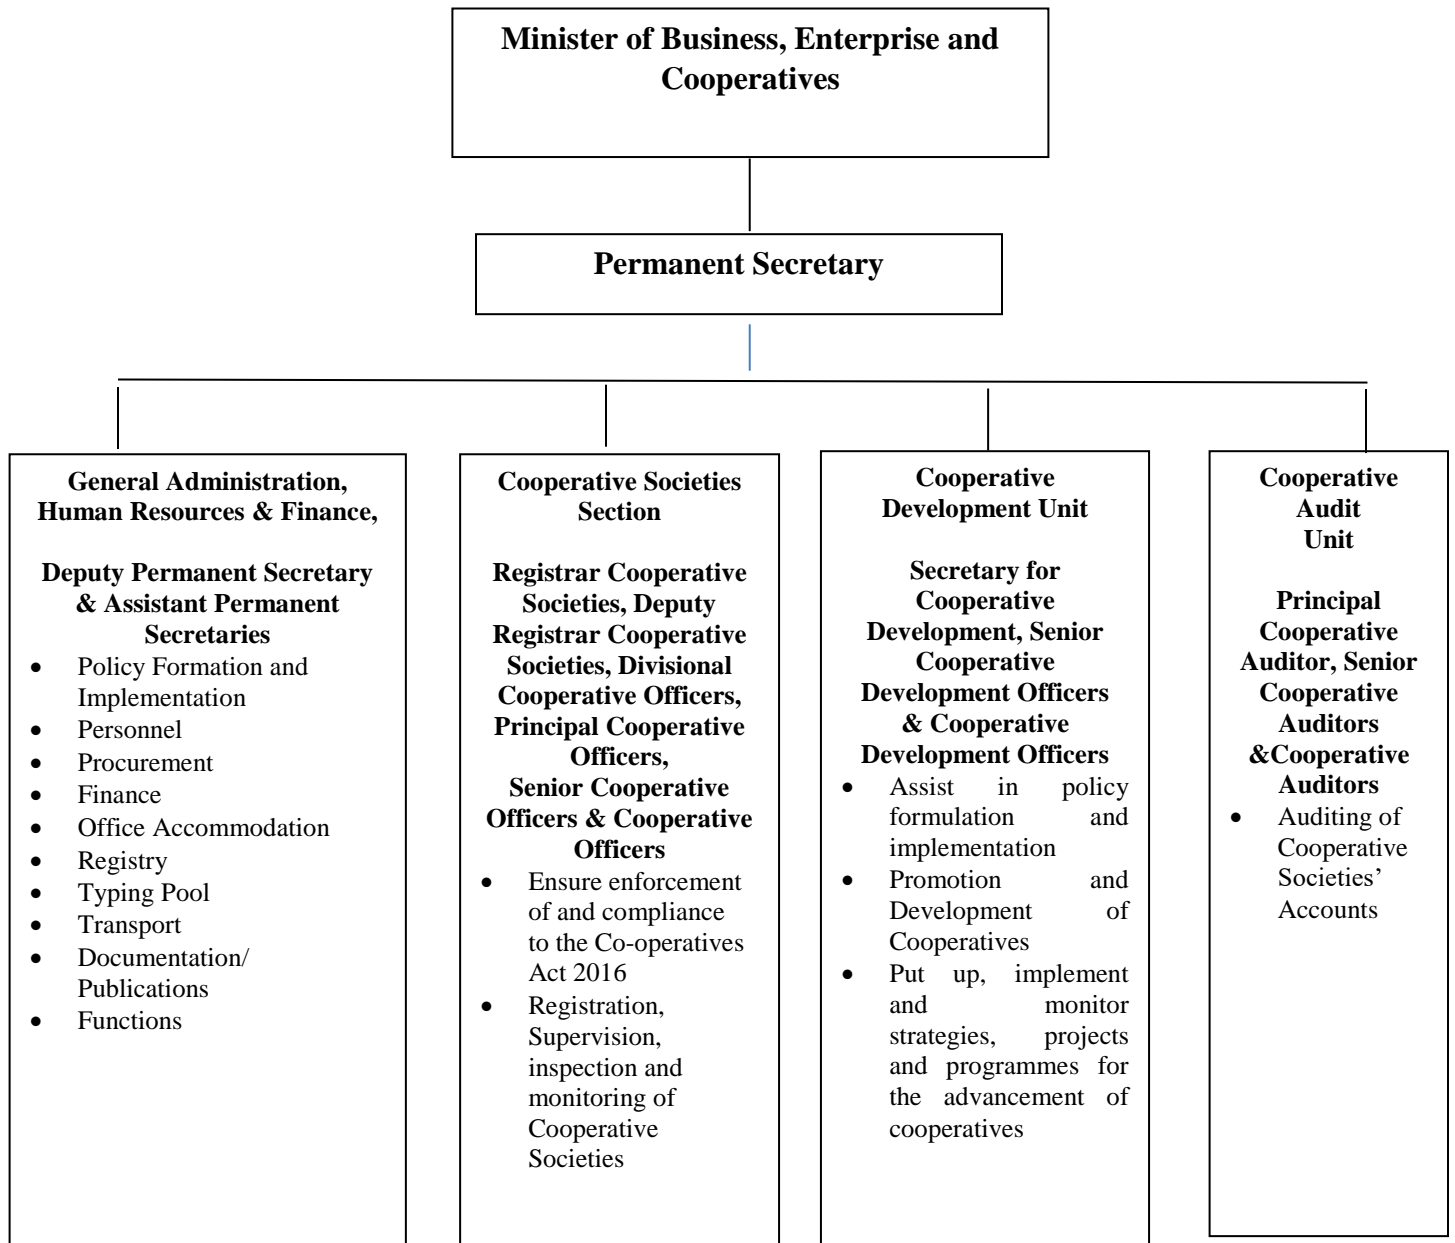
Minister of Business, Enterprise and Cooperatives

Permanent Secretary

General Administration, Human Resources & Finance,

Deputy Permanent Secretary & Assistant Permanent Secretaries

- Policy Formation and Implementation
- Personnel
- Procurement
- Finance
- Office Accommodation
- Registry
- Typing Pool
- Transport
- Documentation/ Publications
- Functions

Cooperative Societies Section

Registrar Cooperative Societies, Deputy Registrar Cooperative Societies, Divisional Cooperative Officers, Principal Cooperative Officers, Senior Cooperative Officers & Cooperative Officers

- Ensure enforcement of and compliance to the Co-operatives Act 2016
- Registration, Supervision, inspection and monitoring of Cooperative Societies

Cooperative Development Unit

Secretary for Cooperative Development, Senior Cooperative Development Officers & Cooperative Development Officers

- Assist in policy formulation and implementation
- Promotion and Development of Cooperatives
- Put up, implement and monitor strategies, projects and programmes for the advancement of cooperatives

Cooperative Audit Unit

Principal Cooperative Auditor, Senior Cooperative Auditors &Cooperative Auditors

- Auditing of Cooperative Societies' Accounts